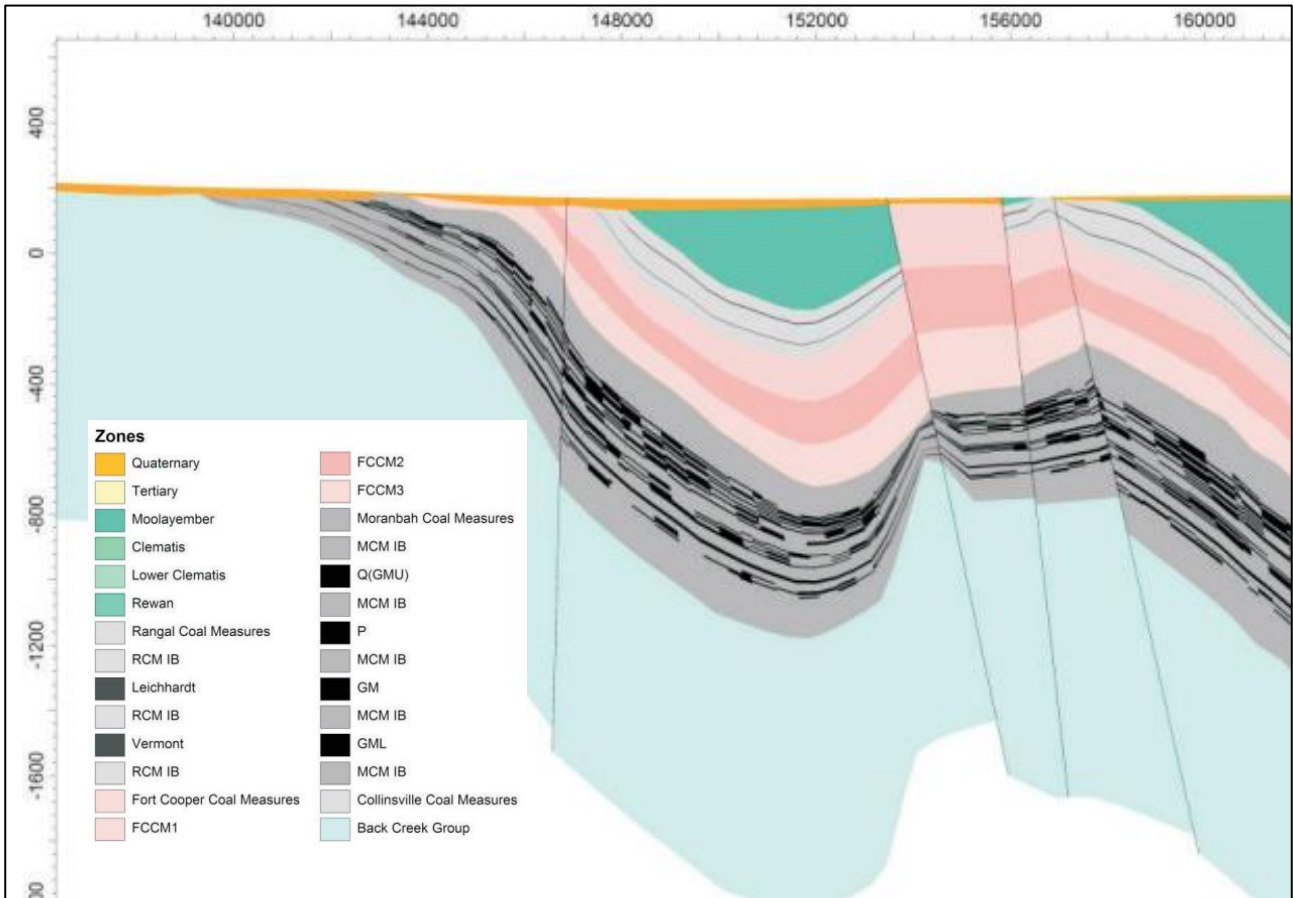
140000 144000 148000 152000 156000 160000

400
0
-400
-800
-1200
-1600
00

Zones

Quaternary
Tertiary
Moolayember
Clematis
Lower Clematis
Rewan
Rangal Coal Measures
RCM IB
Leichhardt
RCM IB
Vermont
RCM IB
Fort Cooper Coal Measures
FCCM1

FCCM2
FCCM3
Moranbah Coal Measures
MCM IB
Q(GMU)
MCM IB
P
MCM IB
GM
MCM IB
GML
MCM IB
Collinsville Coal Measures
Back Creek Group